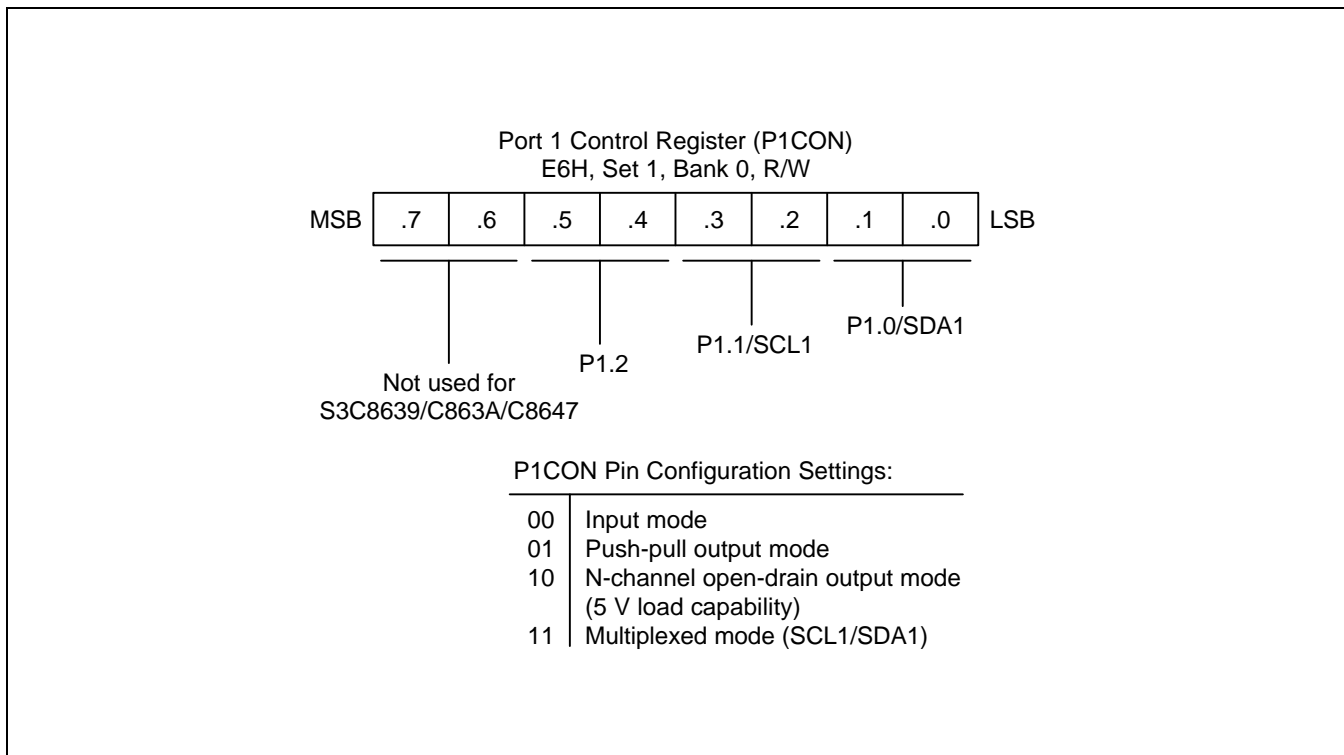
Port 1 Control Register (P1CON)
E6H, Set 1, Bank 0, R/W

| MSB | .7 | .6 | .5 | .4 | .3 | .2 | .1 | .0 | LSB |
|---|---|---|---|---|---|---|---|---|---|

Not used for
S3C8639/C863A/C8647

P1.2

P1.1/SCL1

P1.0/SDA1

P1CON Pin Configuration Settings:

| | |
|---|---|
| 00 | Input mode |
| 01 | Push-pull output mode |
| 10 | N-channel open-drain output mode (5 V load capability) |
| 11 | Multiplexed mode (SCL1/SDA1) |